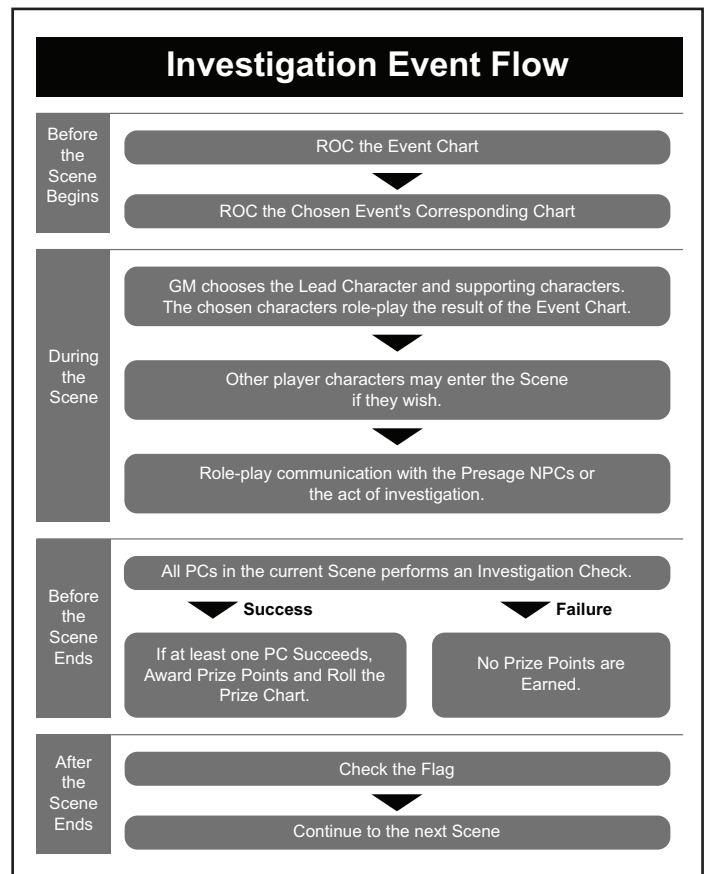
Investigation Event Flow

Before the Scene Begins

ROC the Event Chart

ROC the Chosen Event's Corresponding Chart

During the Scene

GM chooses the Lead Character and supporting characters. The chosen characters role-play the result of the Event Chart.

Other player characters may enter the Scene if they wish.

Role-play communication with the Presage NPCs or the act of investigation.

Before the Scene Ends

All PCs in the current Scene performs an Investigation Check.

Success

Failure

If at least one PC Succeeds, Award Prize Points and Roll the Prize Chart.

No Prize Points are Earned.

After the Scene Ends

Check the Flag

Continue to the next Scene